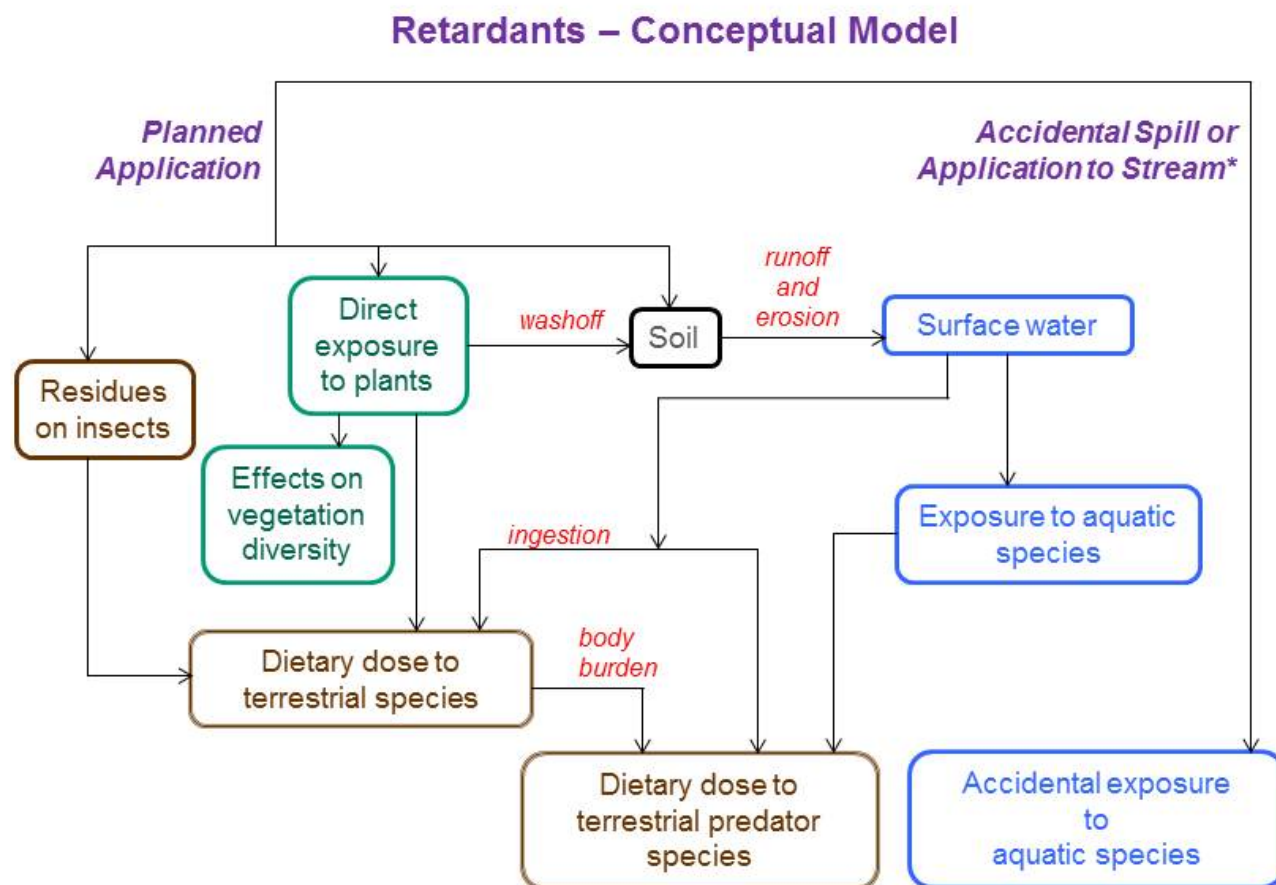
Retardants – Conceptual Model

Planned Application

Accidental Spill or Application to Stream*

Direct exposure to plants

washoff

Soil

runoff and erosion

Surface water

Residues on insects

Effects on vegetation diversity

ingestion

Exposure to aquatic species

Dietary dose to terrestrial species

body burden

Dietary dose to terrestrial predator species

Accidental exposure to aquatic species